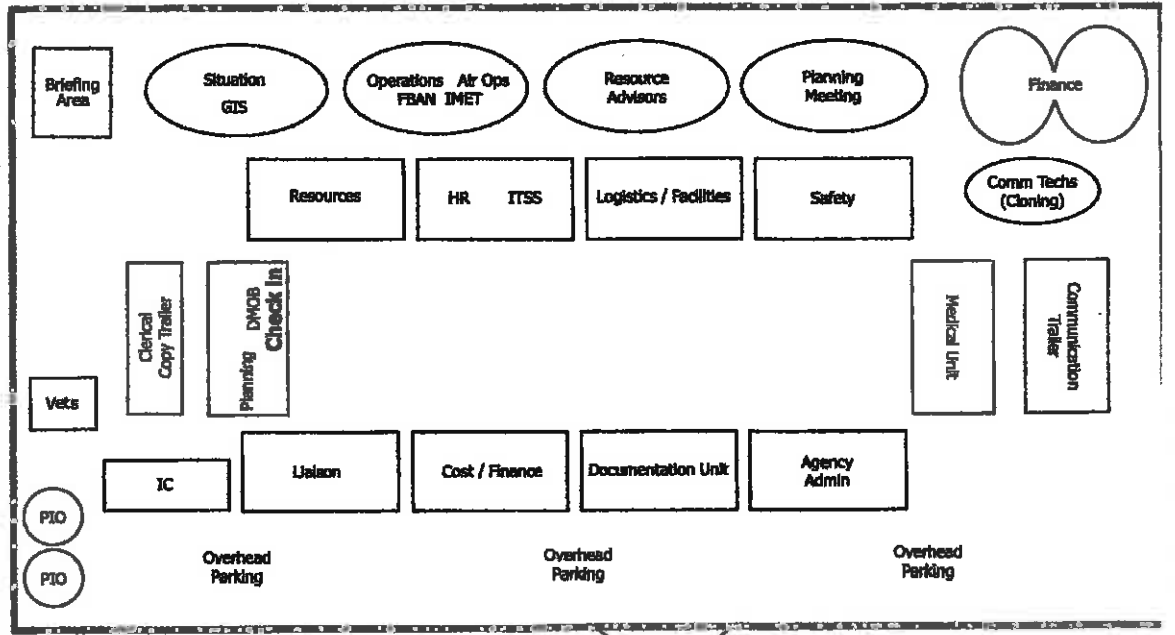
Briefing Area

Situation GIS

Operations Air Ops FBAN IMET

Resource Advisors

Planning Meeting

Finance

Resources

HR ITSS

Logistics / Facilities

Safety

Comm Techs (Cloning)

Clerical Copy Trailer

Planning DMOB Check In

Medical Unit

Communication Trailer

Vets

IC

Liaison

Cost / Finance

Documentation Unit

Agency Admin

PIO

PIO

Overhead Parking

Overhead Parking

Overhead Parking